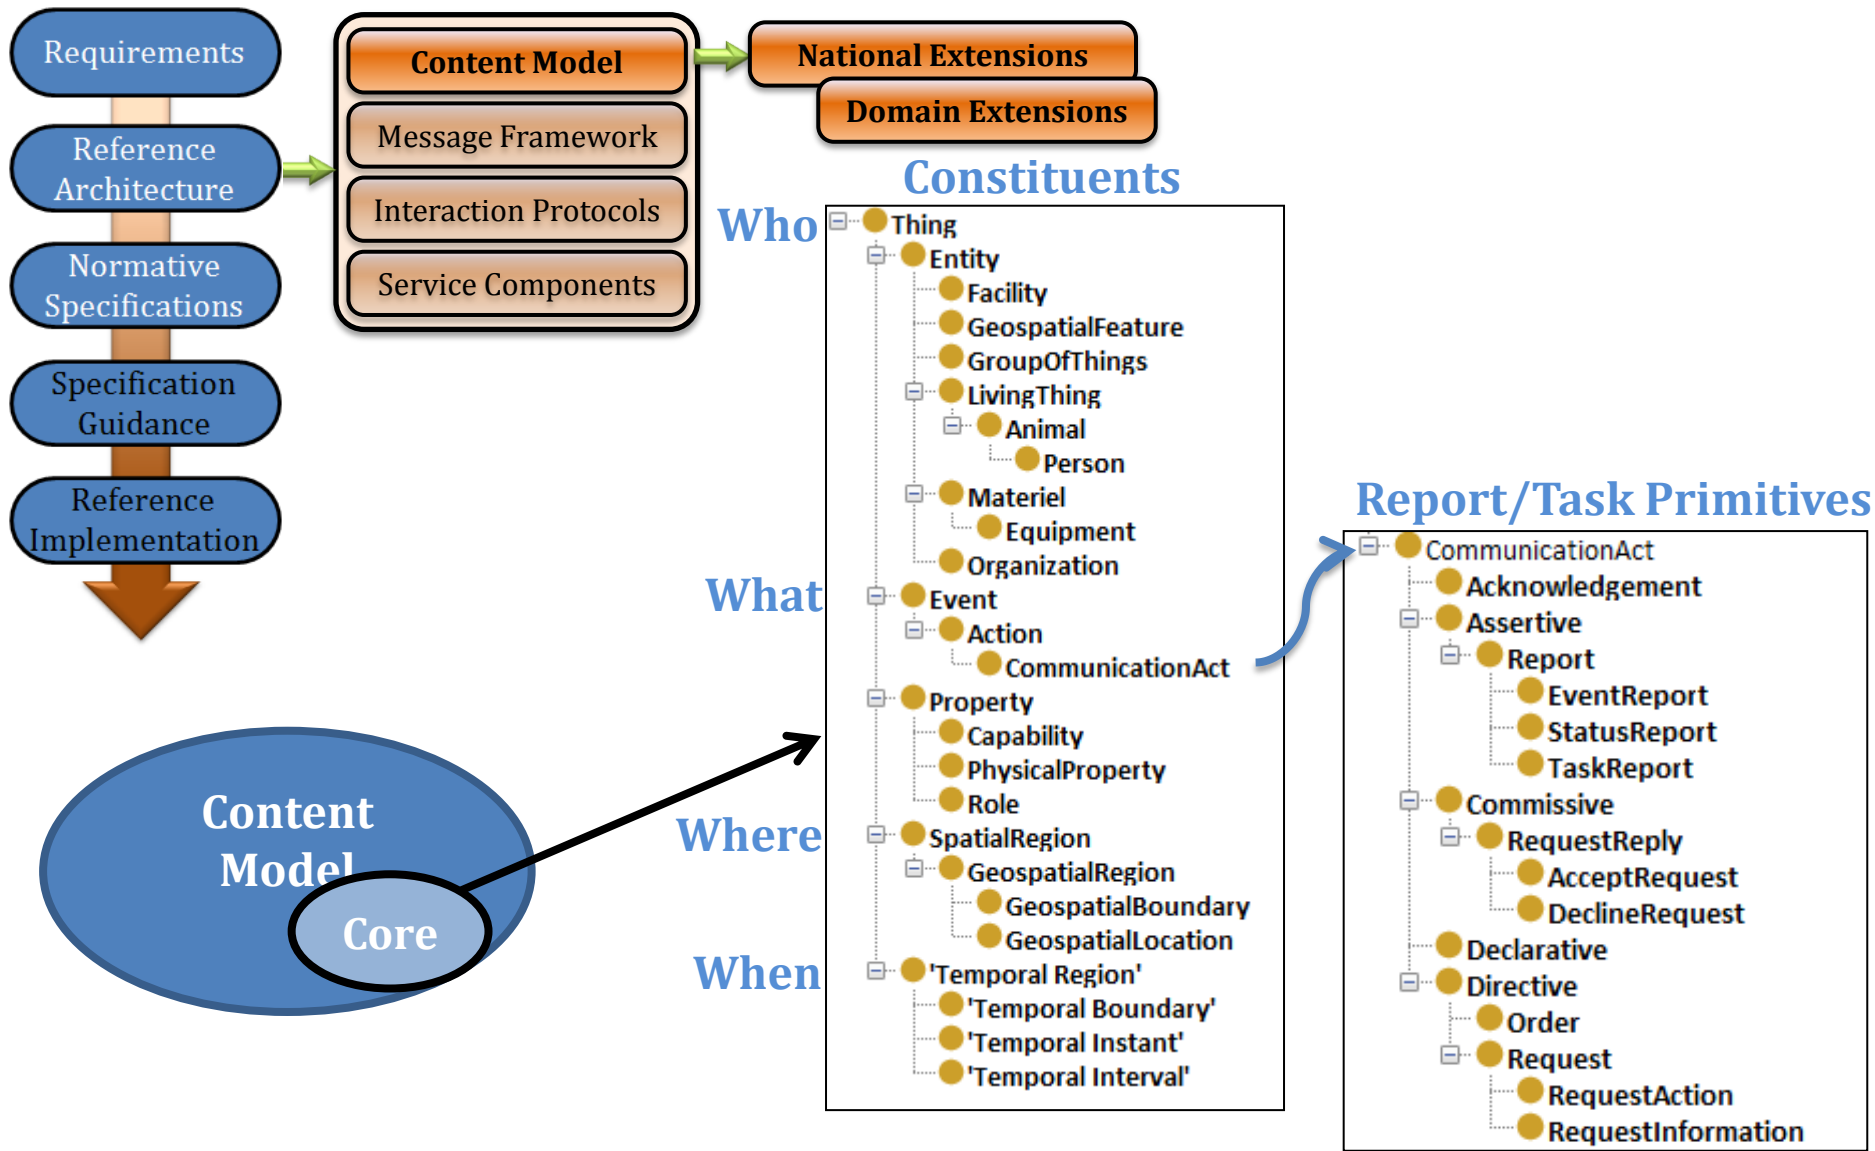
Requirements

Reference Architecture

Normative Specifications

Specification Guidance

Reference Implementation

Content Model

Message Framework

Interaction Protocols

Service Components

National Extensions

Domain Extensions

Constituents

Who

What

Where

When

Thing
Entity
Facility
GeospatialFeature
GroupOfThings
LivingThing
Animal
Person
Materiel
Equipment
Organization
Event
Action
CommunicationAct
Property
Capability
PhysicalProperty
Role
SpatialRegion
GeospatialRegion
GeospatialBoundary
GeospatialLocation
'Temporal Region'
'Temporal Boundary'
'Temporal Instant'
'Temporal Interval'

Report/Task Primitives

CommunicationAct
Acknowledgement
Assertive
Report
EventReport
StatusReport
TaskReport
Commissive
RequestReply
AcceptRequest
DeclineRequest
Declarative
Directive
Order
Request
RequestAction
RequestInformation

Content Model

Core